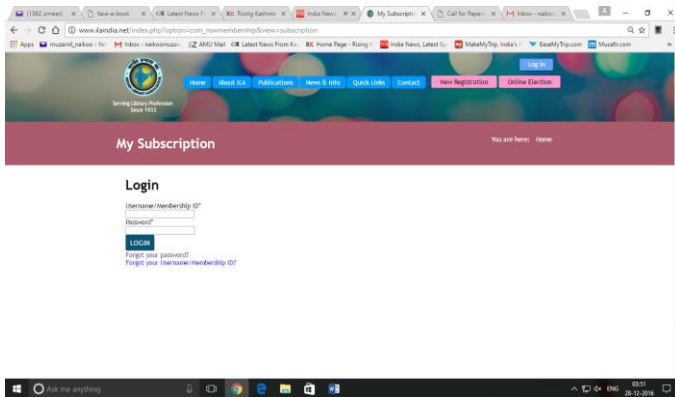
(1362 unread) ×
face-a-book ×
Latest News ×
Rising Kashmir ×
India News ×
My Subscription ×
Call for Papers ×
Inbox - naikoo ×

www.ilaindia.net/index.php?option=com_rsmembership&view=subscription

Apps muzamil_naikoo - Yo Inbox - naikoomuzam AMU Mail Latest News From Ka Home Page - Rising K India News, Latest Sp MakeMyTrip, India's EaseMyTrip.com Musafir.com

Log In

Home About ILA Publications News & Info Quick Links Contact New Registration Online Election

Serving Library Profession Since 1933

My Subscription

You are here: Home

Login

Username/Membership ID*

Password*

LOGIN

Forgot your password?
Forgot your Username/membership ID?

Ask me anything

ENG 03:51 28-12-2016